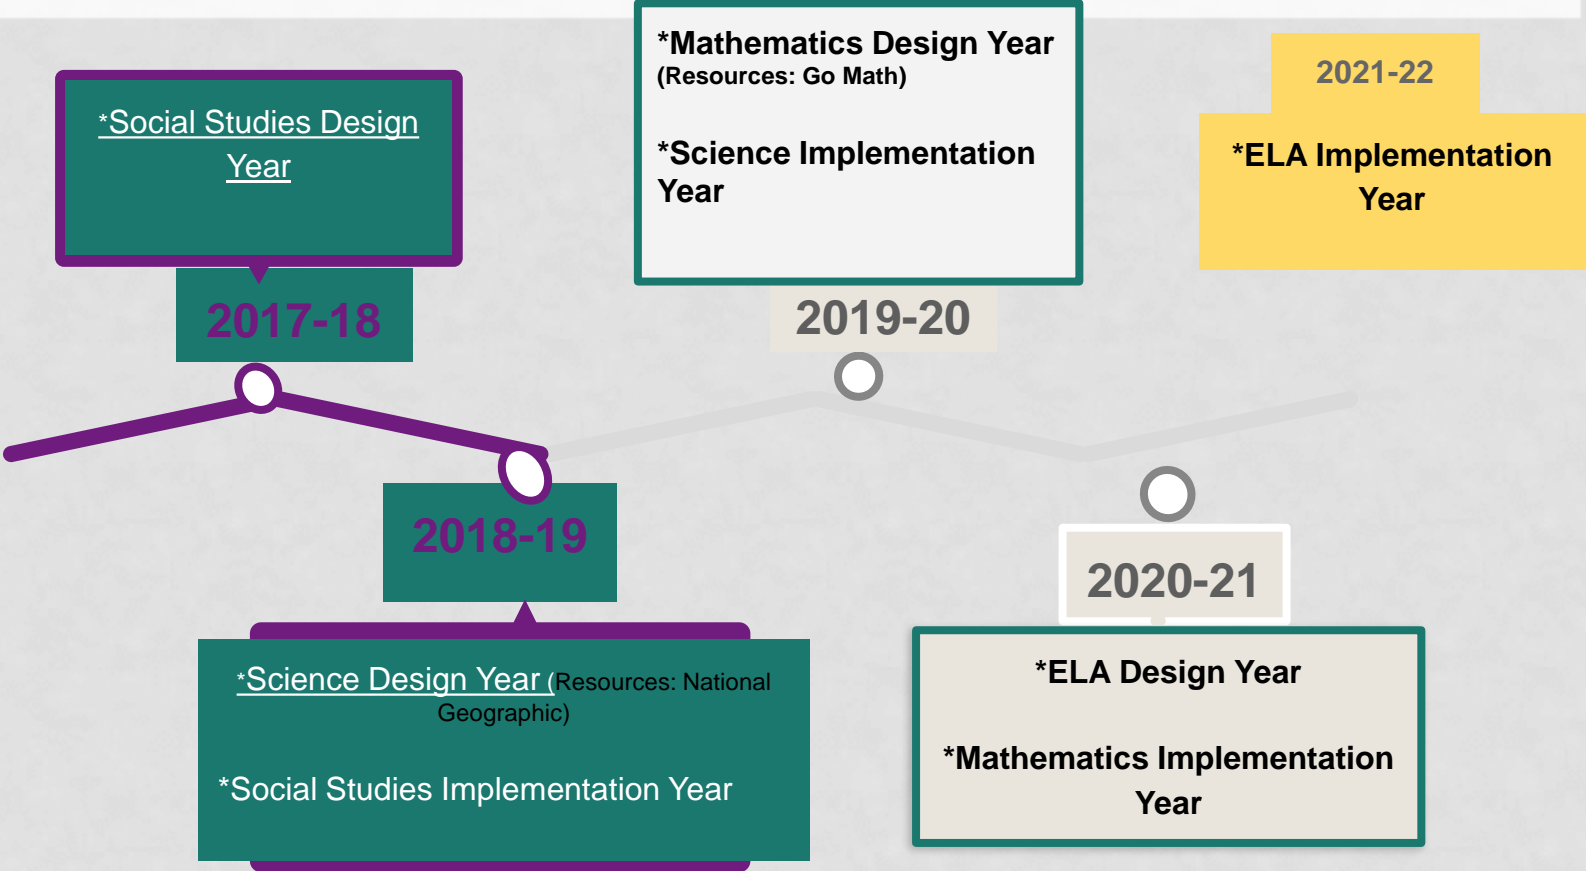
*Social Studies Design Year

2017-18

*Mathematics Design Year
(Resources: Go Math)

*Science Implementation Year

2019-20

2021-22

*ELA Implementation Year

2018-19

*Science Design Year (Resources: National Geographic)

*Social Studies Implementation Year

2020-21

*ELA Design Year

*Mathematics Implementation Year